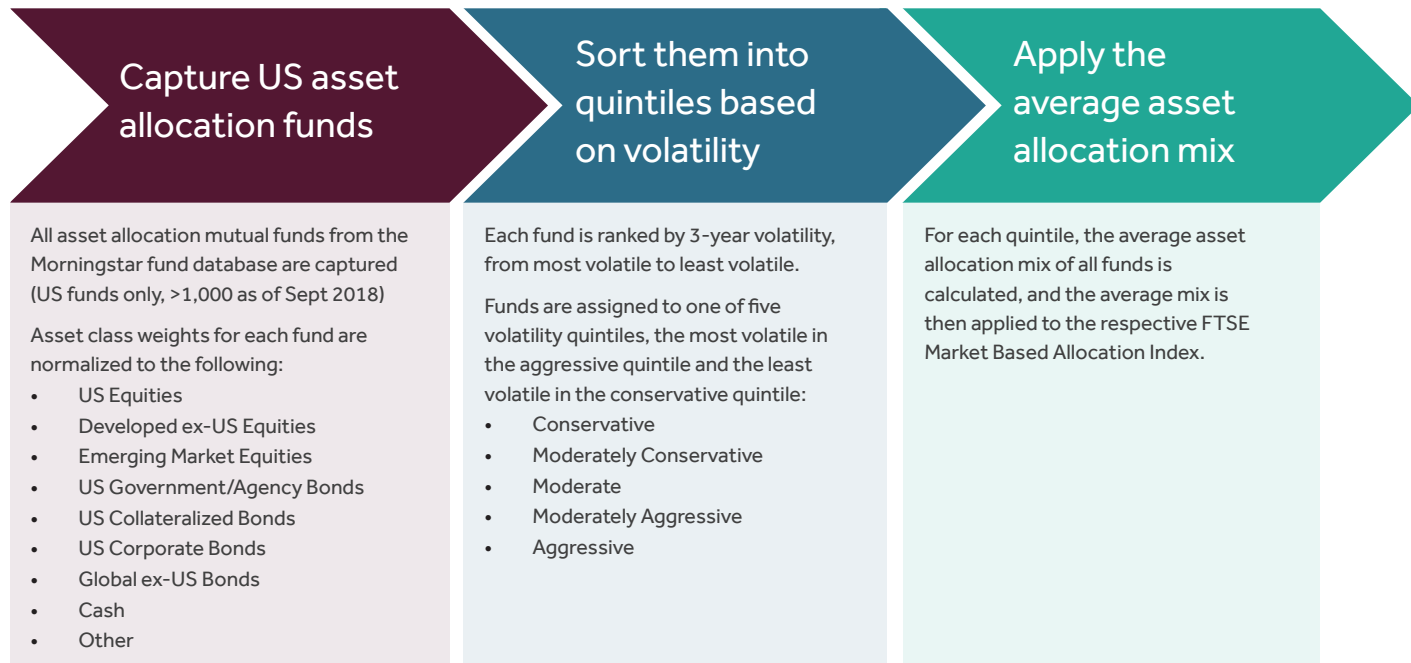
Capture US asset allocation funds

All asset allocation mutual funds from the Morningstar fund database are captured (US funds only, >1,000 as of Sept 2018)

Asset class weights for each fund are normalized to the following:

- US Equities
- Developed ex-US Equities
- Emerging Market Equities
- US Government/Agency Bonds
- US Collateralized Bonds
- US Corporate Bonds
- Global ex-US Bonds
- Cash
- Other

Sort them into quintiles based on volatility

Each fund is ranked by 3-year volatility, from most volatile to least volatile.

Funds are assigned to one of five volatility quintiles, the most volatile in the aggressive quintile and the least volatile in the conservative quintile:

- Conservative
- Moderately Conservative
- Moderate
- Moderately Aggressive
- Aggressive

Apply the average asset allocation mix

For each quintile, the average asset allocation mix of all funds is calculated, and the average mix is then applied to the respective FTSE Market Based Allocation Index.